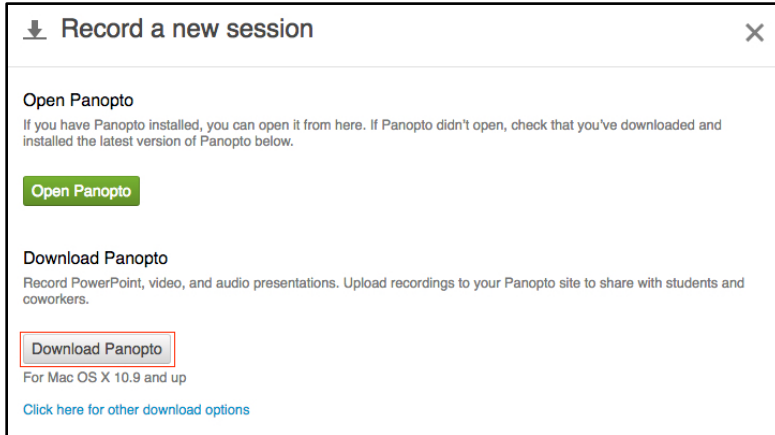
Record a new session

×

Open Panopto

If you have Panopto installed, you can open it from here. If Panopto didn't open, check that you've downloaded and installed the latest version of Panopto below.

Open Panopto

Download Panopto

Record PowerPoint, video, and audio presentations. Upload recordings to your Panopto site to share with students and coworkers.

Download Panopto

For Mac OS X 10.9 and up

Click here for other download options